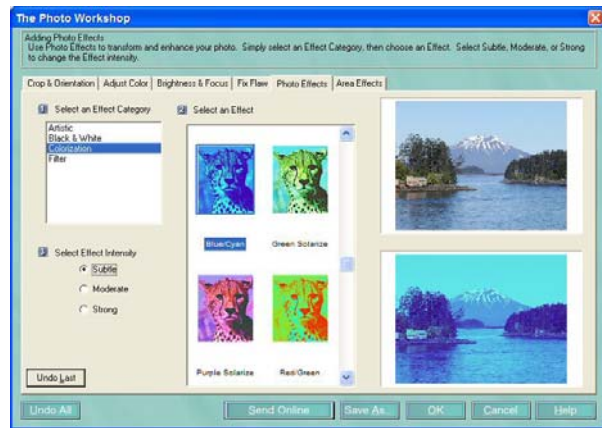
The Photo Workshop

Adding Photo Effects
Use Photo Effects to transform and enhance your photo. Simply select an Effect Category, then choose an Effect. Select Subtle, Moderate, or Strong to change the Effect intensity.

Crop & Orientation | Adjust Color | Brightness & Focus | Fix Flaw | Photo Effects | Area Effects

1 Select an Effect Category

Artistic
Black & White
Colorization
Filter

2 Select an Effect

Blue/Cyan
Green Solarize
Purple Solarize
Red/Green

3 Select Effect Intensity

Subtle
Moderate
Strong

Undo Last

Undo All
Send Online
Save As...
OK
Cancel
Help